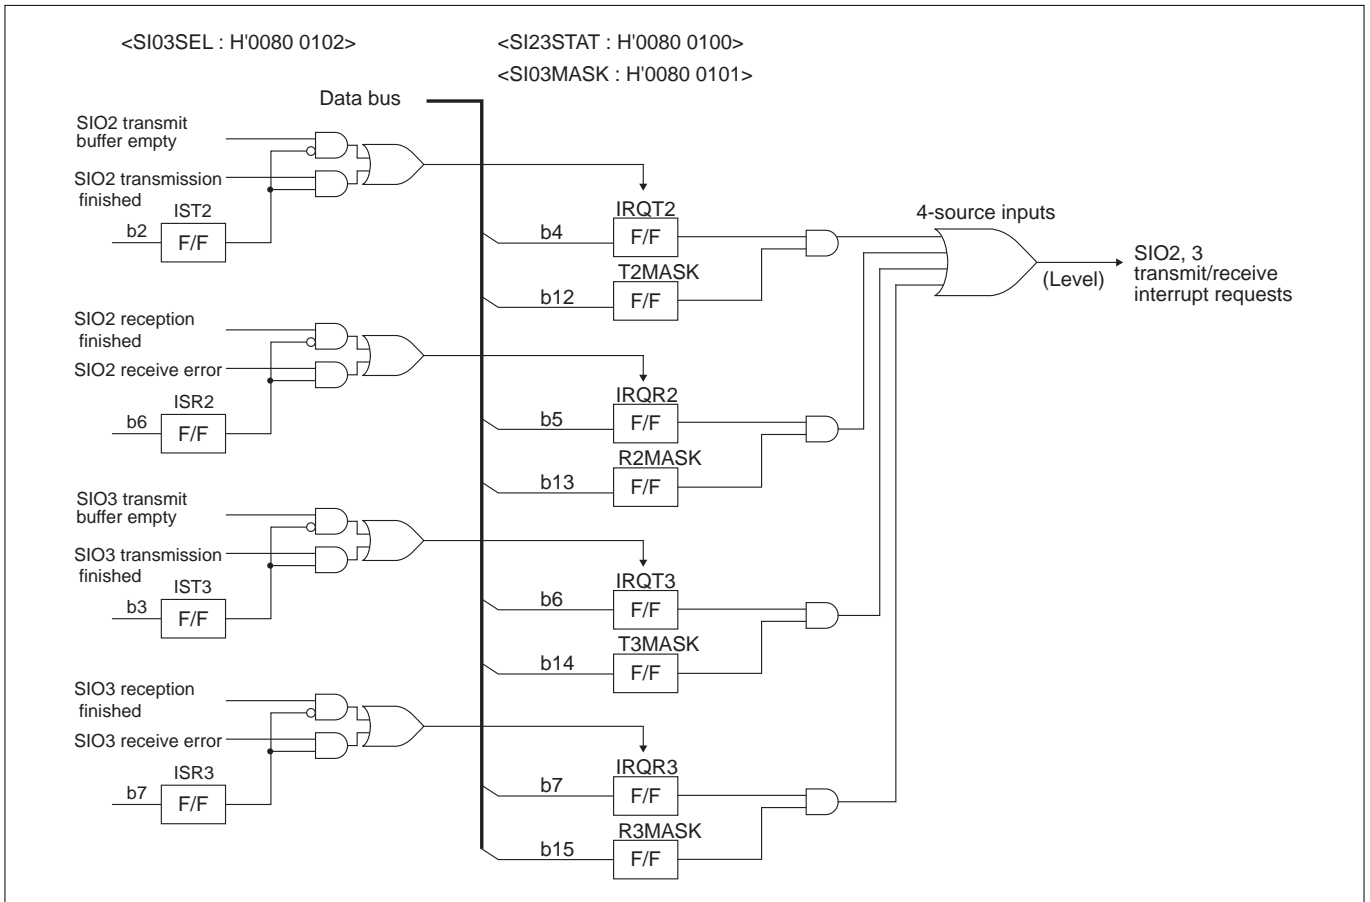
<SI03SEL : H'0080 0102>

<SI23STAT : H'0080 0100>

<SI03MASK : H'0080 0101>

Data bus

SIO2 transmit buffer empty

SIO2 transmission finished

IST2

b2

F/F

IRQT2

b4

F/F

T2MASK

b12

F/F

4-source inputs

SIO2, 3 transmit/receive interrupt requests

(Level)

SIO2 reception finished

SIO2 receive error

ISR2

b6

F/F

IRQR2

b5

F/F

R2MASK

b13

F/F

SIO3 transmit buffer empty

SIO3 transmission finished

IST3

b3

F/F

IRQT3

b6

F/F

T3MASK

b14

F/F

SIO3 reception finished

SIO3 receive error

ISR3

b7

F/F

IRQR3

b7

F/F

R3MASK

b15

F/F